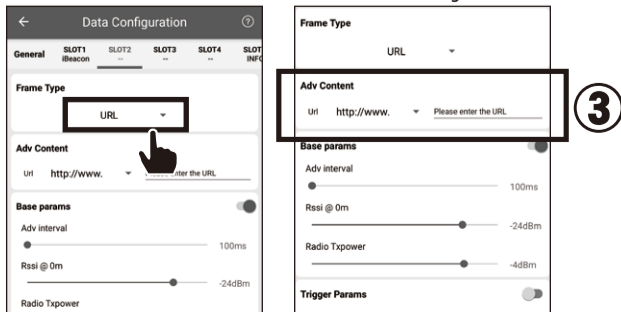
Data Configuration

General
SLOT1 iBeacon
SLOT2 --
SLOT3 --
SLOT4 --
SLOT INFO

Frame Type
URL

Adv Content
Url http://www.
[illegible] enter the URL

Base params
Adv interval
100ms
Rssi @ 0m
-24dBm
Radio Txpower

Frame Type
URL

Adv Content
Url http://www.
Please enter the URL

③

Base params
Adv interval
100ms
Rssi @ 0m
-24dBm
Radio Txpower
-4dBm

Trigger Params